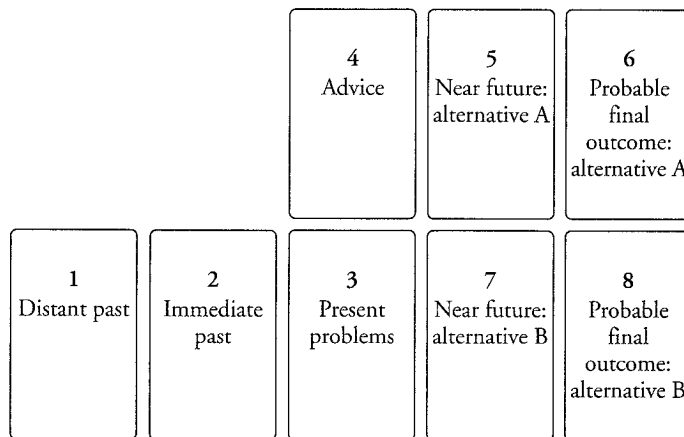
4
Advice

5
Near future: alternative A

6
Probable final outcome: alternative A

1
Distant past

2
Immediate past

3
Present problems

7
Near future: alternative B

8
Probable final outcome: alternative B